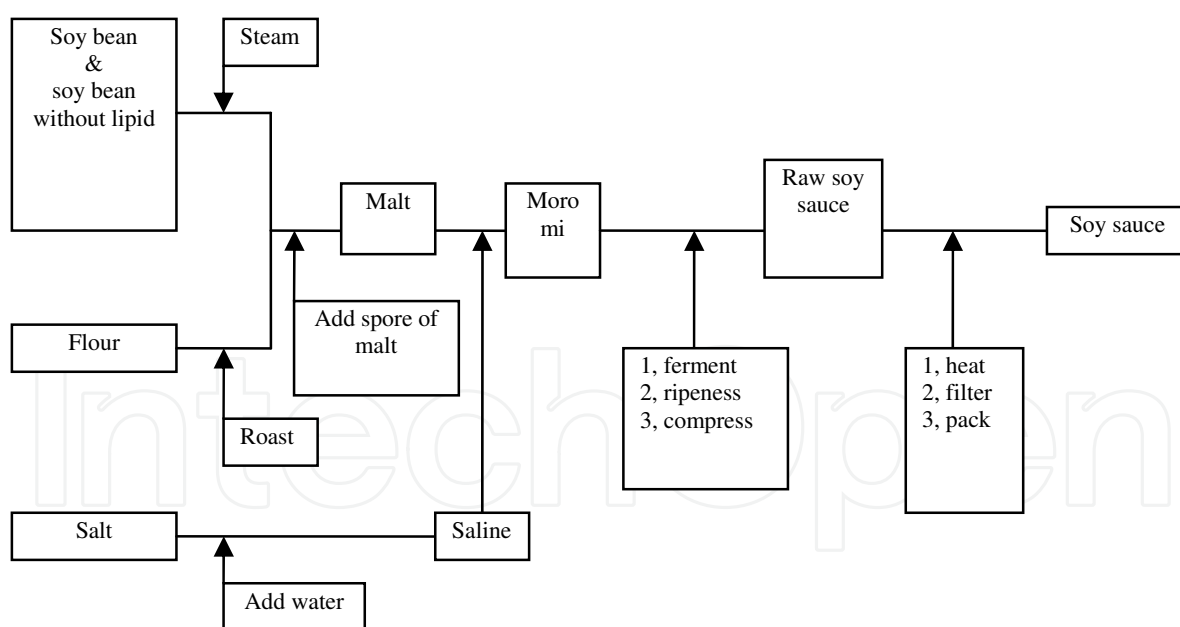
Soy bean
&
soy bean without lipid

Steam

Malt

Moro mi

Raw soy sauce

Soy sauce

Add spore of malt

Flour

Roast

1, ferment
2, ripeness
3, compress

1, heat
2, filter
3, pack

Salt

Saline

Add water

IntechOpen